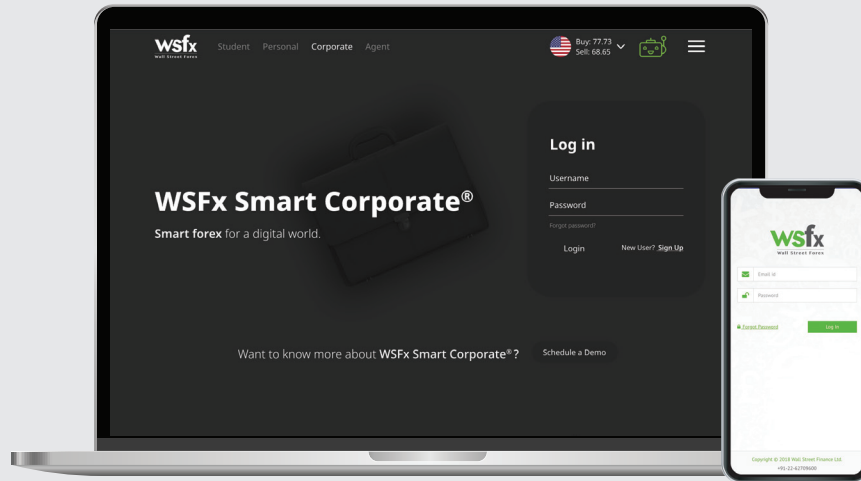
wsfx
Wall Street Forex

Student Personal Corporate Agent

Buy: 77.73
Sell: 68.65

WSFx Smart Corporate®

Smart forex for a digital world.

Log in

Username

Password

Forgot password?

Login New User? Sign Up

Want to know more about WSFx Smart Corporate®? Schedule a Demo

wsfx
Wall Street Forex

Email id

Password

Forgot Password

Log In

Copyright © 2018 Wall Street Finance Ltd.
+91-22-62709600